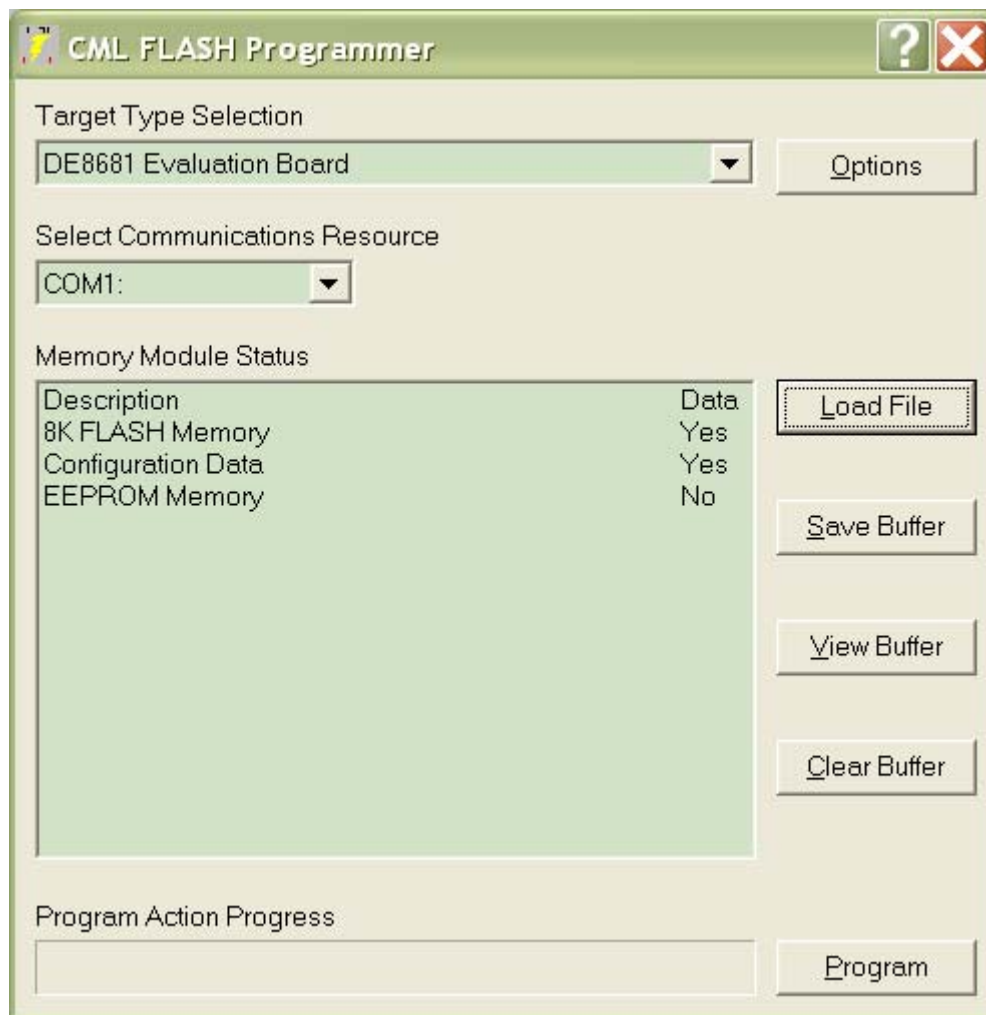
CML FLASH Programmer

Target Type Selection

DE8681 Evaluation Board

Options

Select Communications Resource

COM1:

Memory Module Status

| Description | Data |
|---|---|
| 8K FLASH Memory | Yes |
| Configuration Data | Yes |
| EEPROM Memory | No |

Load File

Save Buffer

View Buffer

Clear Buffer

Program Action Progress

Program